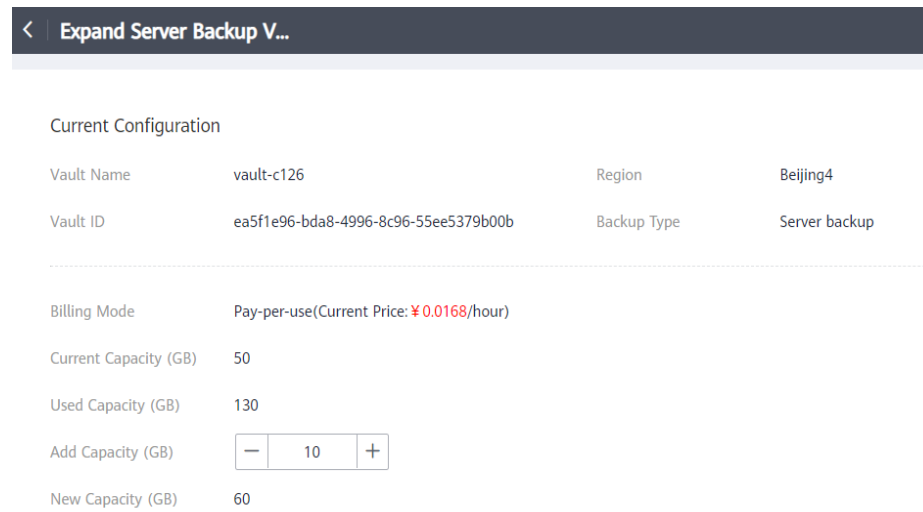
< Expand Server Backup V...

Current Configuration

Vault Name vault-c126

Region Beijing4

Vault ID ea5f1e96-bda8-4996-8c96-55ee5379b00b

Backup Type Server backup

Billing Mode Pay-per-use(Current Price: ¥ 0.0168/hour)

Current Capacity (GB) 50

Used Capacity (GB) 130

Add Capacity (GB) − 10 +

New Capacity (GB) 60